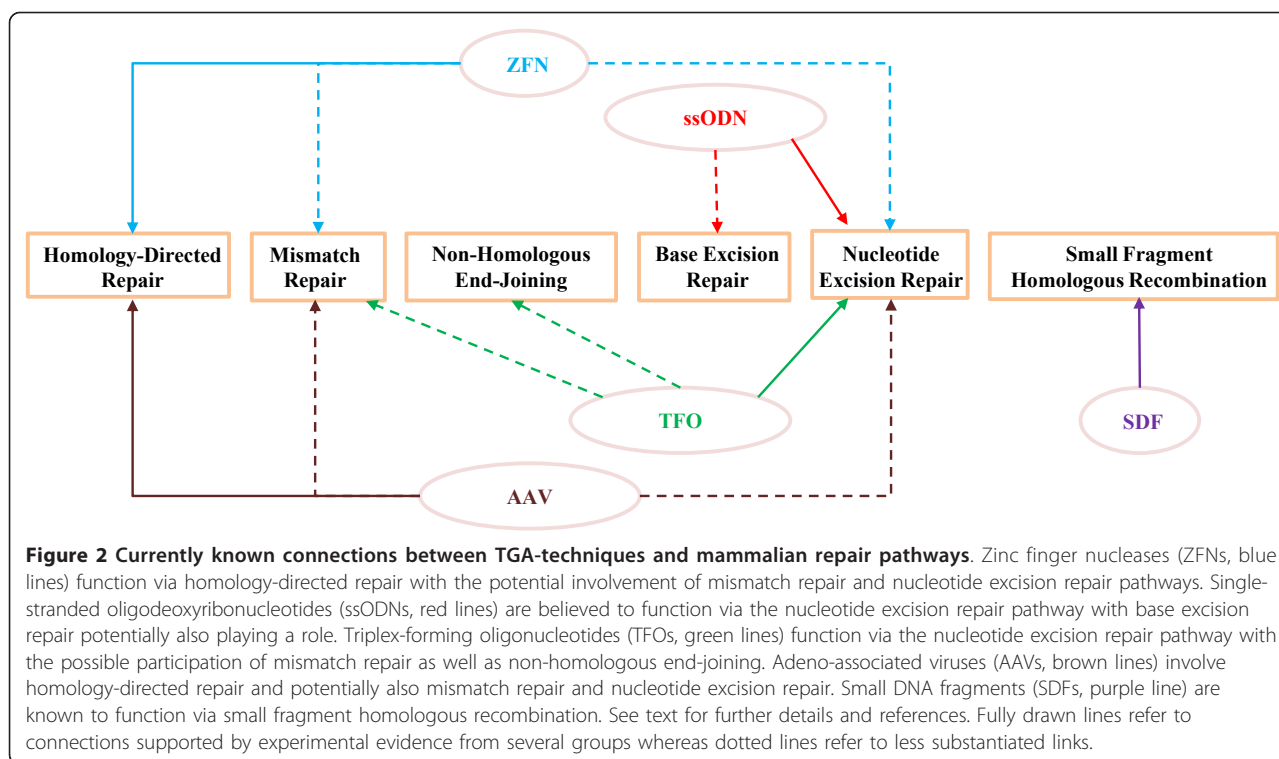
ZFN

ssODN

Homology-Directed Repair

Mismatch Repair

Non-Homologous End-Joining

Base Excision Repair

Nucleotide Excision Repair

Small Fragment Homologous Recombination

TFO

SDF

AAV

**Figure 2 Currently known connections between TGA-techniques and mammalian repair pathways**. Zinc finger nucleases (ZFNs, blue lines) function via homology-directed repair with the potential involvement of mismatch repair and nucleotide excision repair pathways. Single-stranded oligodeoxyribonucleotides (ssODNs, red lines) are believed to function via the nucleotide excision repair pathway with base excision repair potentially also playing a role. Triplex-forming oligonucleotides (TFOs, green lines) function via the nucleotide excision repair pathway with the possible participation of mismatch repair as well as non-homologous end-joining. Adeno-associated viruses (AAVs, brown lines) involve homology-directed repair and potentially also mismatch repair and nucleotide excision repair. Small DNA fragments (SDFs, purple line) are known to function via small fragment homologous recombination. See text for further details and references. Fully drawn lines refer to connections supported by experimental evidence from several groups whereas dotted lines refer to less substantiated links.